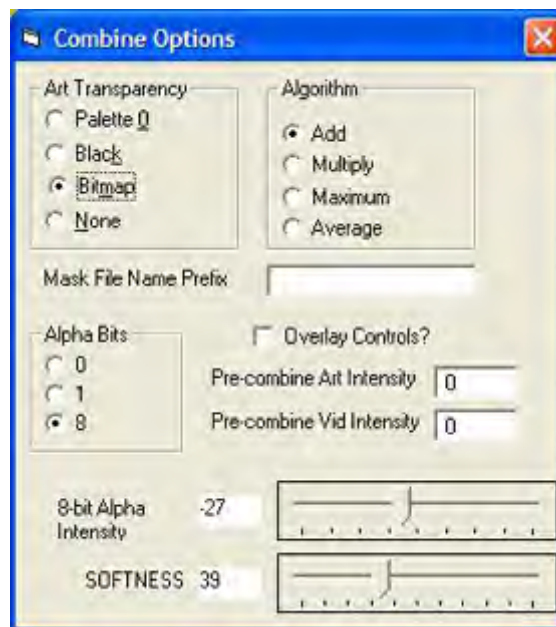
Combine Options

Art Transparency
Palette 0
Black
Bitmap
None

Algorithm
Add
Multiply
Maximum
Average

Mask File Name Prefix

Alpha Bits
0
1
8

Overlay Controls?

Pre-combine Art Intensity 0

Pre-combine Vid Intensity 0

8-bit Alpha Intensity -27

SOFTNESS 39